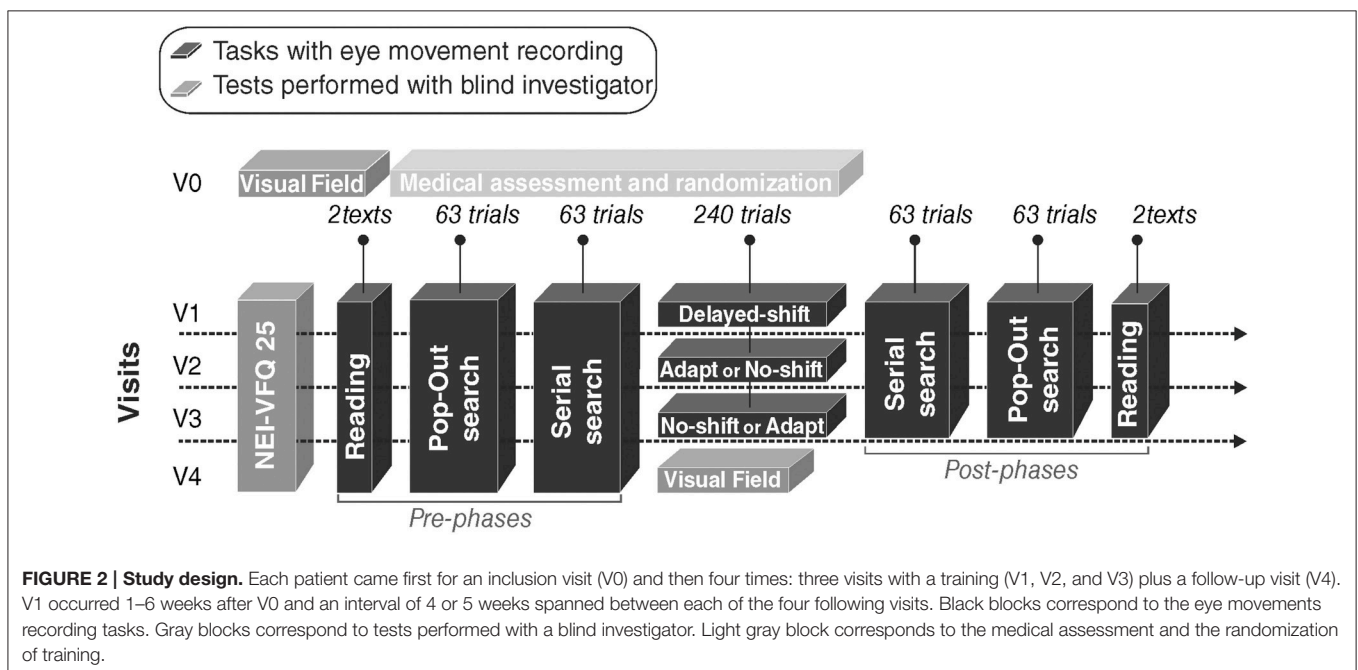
Tasks with eye movement recording
Tests performed with blind investigator

V0 Visual Field Medical assessment and randomization

2texts 63 trials 63 trials 240 trials 63 trials 63 trials 2texts

Visits

V1
V2
V3
V4

NEI-VFQ 25

Reading

Pop-Out search

Serial search

Delayed-shift

Adapt or No-shift

No-shift or Adapt

Visual Field

Serial search

Pop-Out search

Reading

Pre-phases

Post-phases

FIGURE 2 | Study design. Each patient came first for an inclusion visit (V0) and then four times: three visits with a training (V1, V2, and V3) plus a follow-up visit (V4). V1 occurred 1–6 weeks after V0 and an interval of 4 or 5 weeks spanned between each of the four following visits. Black blocks correspond to the eye movements recording tasks. Gray blocks correspond to tests performed with a blind investigator. Light gray block corresponds to the medical assessment and the randomization of training.